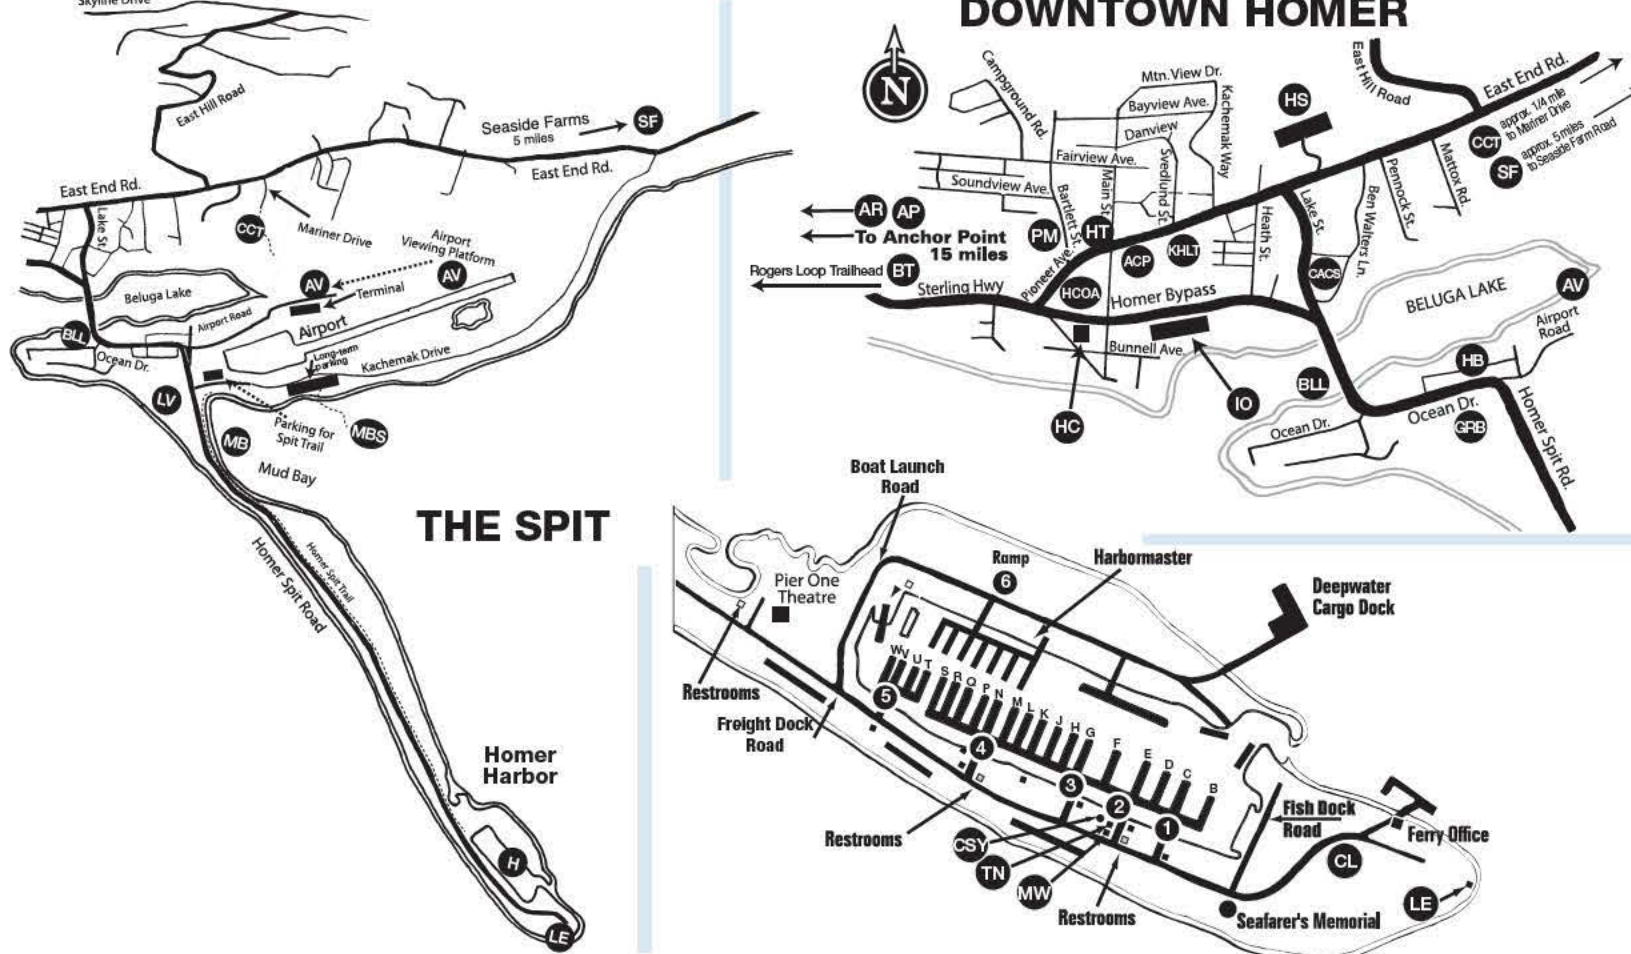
Skyline Drive

East Hill Road

Seaside Farms
5 miles

SF

East End Rd.

East End Rd.

Lake St.

CCT

Mariner Drive

Airport Viewing Platform

AV

AV

Terminal

Beluga Lake

Airport Road

Airport

BLL

Ocean Dr.

Long-term parking

Kachemak Drive

LV

Parking for Spit Trail

MBS

MB

Mud Bay

THE SPIT

Homer Spit Road

Homer Spit Trail

Homer Harbor

H

LE

DOWNTOWN HOMER

N

Campground Rd.

Mtn. View Dr.

Bayview Ave.

Kachemak Way

Danview

Fairview Ave.

Svedlund St.

Soundview Ave.

Bartlett St.

Main St.

HS

East Hill Road

East End Rd.

approx. 1/4 mile to Mariner Drive

approx. 5 miles to Seaside Farm Road

CCT

SF

Mattox Rd.

Pennock St.

Ben Walters Ln.

Lake St.

AR

AP

To Anchor Point
15 miles

PM

HT

ACP

KHLT

Heath St.

CACS

Rogers Loop Trailhead

BT

Sterling Hwy

Pioneer Ave.

HCOA

Homer Bypass

BELUGA LAKE

AV

Airport Road

Bunnell Ave.

HB

BLL

HC

IO

Ocean Dr.

Ocean Dr.

GRB

Homer Spit Rd.

Boat Launch Road

Ramp

6

Harbormaster

Deepwater Cargo Dock

Pier One Theatre

W V U T S R Q P N M L K J H G F E D C B

5

Restrooms

Freight Dock Road

4

3

2

1

Restrooms

CSY

TN

MW

Restrooms

Fish Dock Road

Ferry Office

CL

LE

Seafarer's Memorial